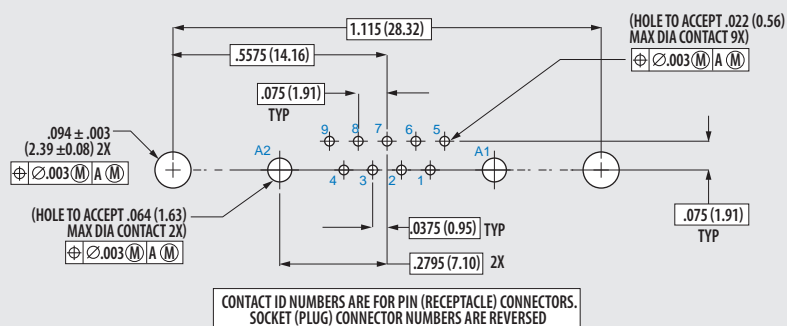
1.115 (28.32)

.5575 (14.16)

(HOLE TO ACCEPT .022 (0.56) MAX DIA CONTACT 9X)

$\oplus$ | $\varnothing$.003 Ⓜ | A Ⓜ

.075 (1.91)

TYP

.094 ± .003 (2.39 ±0.08) 2X

$\oplus$ | $\varnothing$.003 Ⓜ | A Ⓜ

9 8 7 6 5

A2

A1

4 3 2 1

(HOLE TO ACCEPT .064 (1.63) MAX DIA CONTACT 2X)

$\oplus$ | $\varnothing$.003 Ⓜ | A Ⓜ

.0375 (0.95) TYP

.2795 (7.10) 2X

.075 (1.91)

TYP

CONTACT ID NUMBERS ARE FOR PIN (RECEPTACLE) CONNECTORS. SOCKET (PLUG) CONNECTOR NUMBERS ARE REVERSED